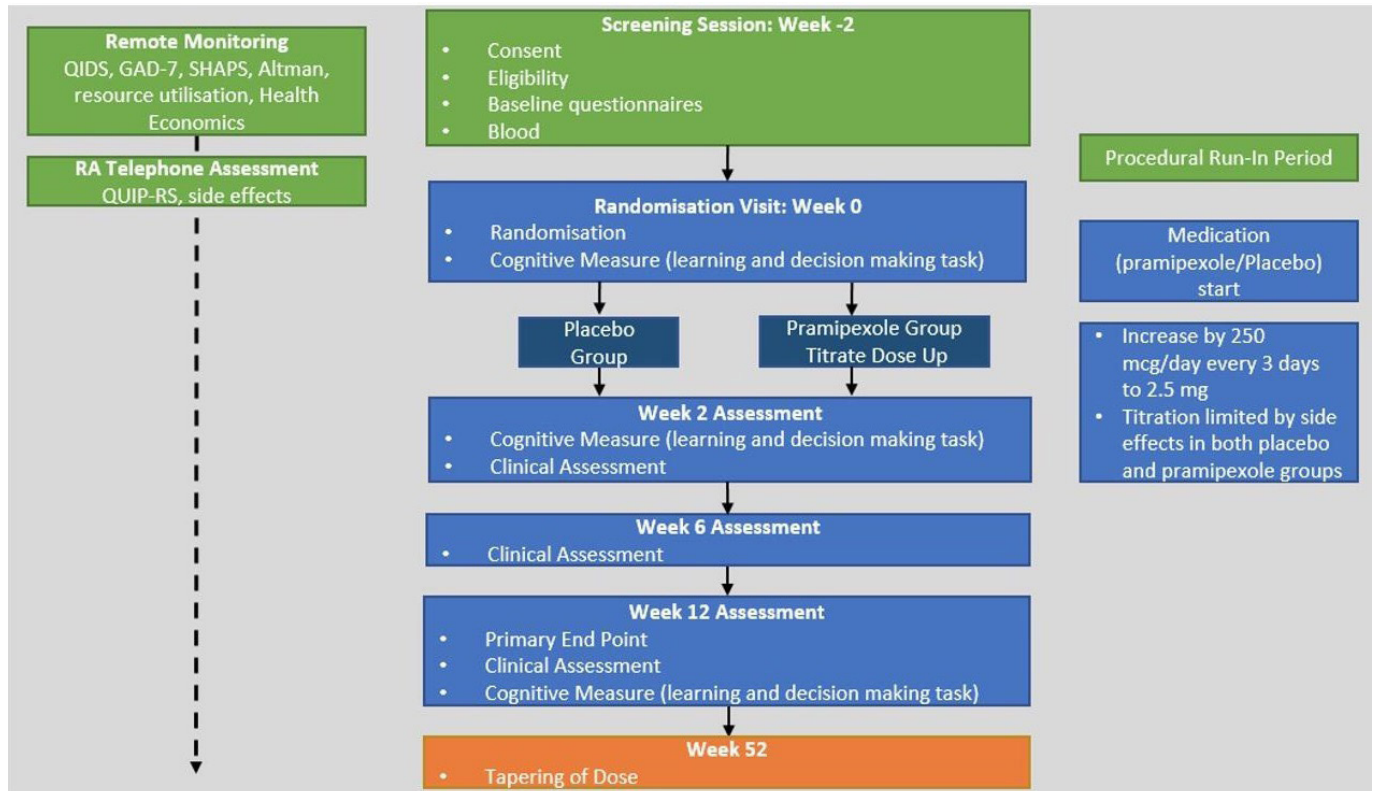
**Remote Monitoring**
QIDS, GAD-7, SHAPS, Altman, resource utilisation, Health Economics

**RA Telephone Assessment**
QUIP-RS, side effects

**Screening Session: Week -2**
- Consent
- Eligibility
- Baseline questionnaires
- Blood

Procedural Run-In Period

**Randomisation Visit: Week 0**
- Randomisation
- Cognitive Measure (learning and decision making task)

Medication (pramipexole/Placebo) start

Placebo Group

Pramipexole Group Titrate Dose Up

- Increase by 250 mcg/day every 3 days to 2.5 mg
- Titration limited by side effects in both placebo and pramipexole groups

**Week 2 Assessment**
- Cognitive Measure (learning and decision making task)
- Clinical Assessment

**Week 6 Assessment**
- Clinical Assessment

**Week 12 Assessment**
- Primary End Point
- Clinical Assessment
- Cognitive Measure (learning and decision making task)

**Week 52**
- Tapering of Dose